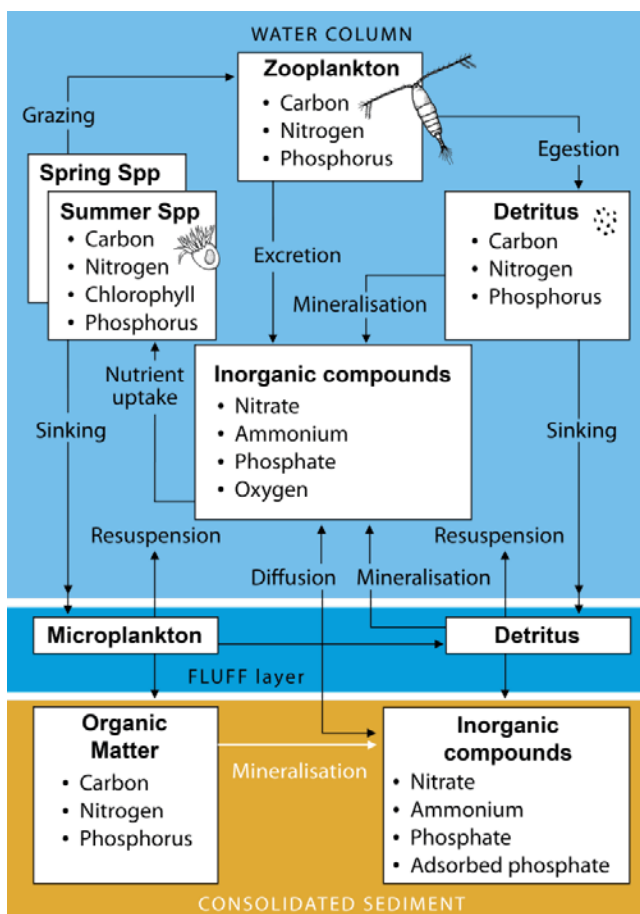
WATER COLUMN

Zooplankton
• Carbon
• Nitrogen
• Phosphorus

Grazing

Egestion

Spring Spp

Summer Spp
• Carbon
• Nitrogen
• Chlorophyll
• Phosphorus

Excretion

Detritus
• Carbon
• Nitrogen
• Phosphorus

Mineralisation

Nutrient uptake

Inorganic compounds
• Nitrate
• Ammonium
• Phosphate
• Oxygen

Sinking

Sinking

Resuspension

Resuspension

Diffusion

Mineralisation

Microplankton

Detritus

FLUFF layer

Organic Matter
• Carbon
• Nitrogen
• Phosphorus

Mineralisation

Inorganic compounds
• Nitrate
• Ammonium
• Phosphate
• Adsorbed phosphate

CONSOLIDATED SEDIMENT